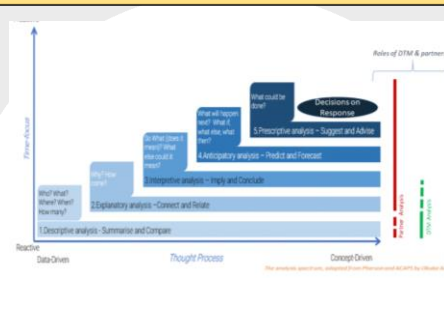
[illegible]

Fewer Rescue

Roles of DTM & partner

What could be done?

Decisions on Response

What will happen next? What if, what else, what then?

5.Prescriptive analysis – Suggest and Advise

So What (does it mean)? What else could it mean?

4.Anticipatory analysis – Predict and Forecast

Why? How come?

3.Interpretive analysis – Imply and Conclude

Who? What? Where? When? How many?

2.Explanatory analysis – Connect and Relate

1.Descriptive analysis – Summarise and Compare

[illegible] Analysis

DTM Analysis

Reactive

Data-Driven

Thought Process

Concept-Driven

The analysis spectrum, adapted from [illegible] and ACAPS by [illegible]